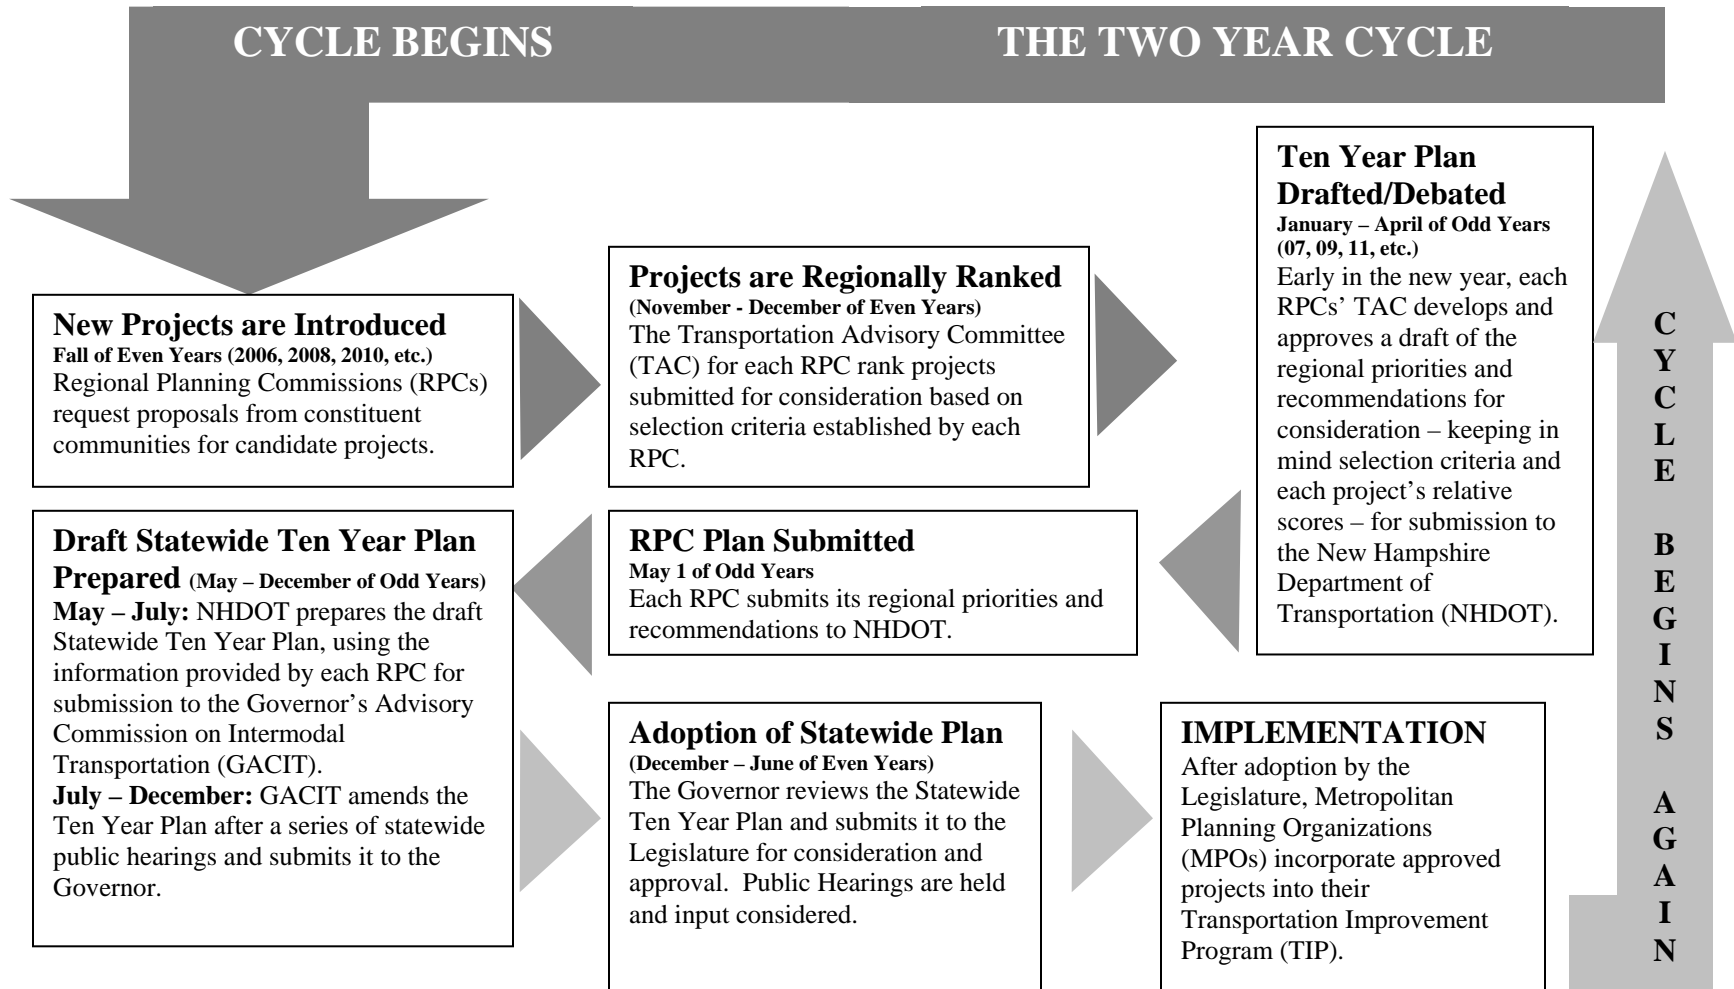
CYCLE BEGINS

THE TWO YEAR CYCLE

New Projects are Introduced
Fall of Even Years (2006, 2008, 2010, etc.)
Regional Planning Commissions (RPCs) request proposals from constituent communities for candidate projects.

Projects are Regionally Ranked
(November - December of Even Years)
The Transportation Advisory Committee (TAC) for each RPC rank projects submitted for consideration based on selection criteria established by each RPC.

Ten Year Plan Drafted/Debated
January – April of Odd Years (07, 09, 11, etc.)
Early in the new year, each RPCs' TAC develops and approves a draft of the regional priorities and recommendations for consideration – keeping in mind selection criteria and each project's relative scores – for submission to the New Hampshire Department of Transportation (NHDOT).

RPC Plan Submitted
May 1 of Odd Years
Each RPC submits its regional priorities and recommendations to NHDOT.

Draft Statewide Ten Year Plan Prepared (May – December of Odd Years)
May – July: NHDOT prepares the draft Statewide Ten Year Plan, using the information provided by each RPC for submission to the Governor's Advisory Commission on Intermodal Transportation (GACIT).
July – December: GACIT amends the Ten Year Plan after a series of statewide public hearings and submits it to the Governor.

Adoption of Statewide Plan
(December – June of Even Years)
The Governor reviews the Statewide Ten Year Plan and submits it to the Legislature for consideration and approval. Public Hearings are held and input considered.

IMPLEMENTATION
After adoption by the Legislature, Metropolitan Planning Organizations (MPOs) incorporate approved projects into their Transportation Improvement Program (TIP).

CYCLE BEGINS AGAIN